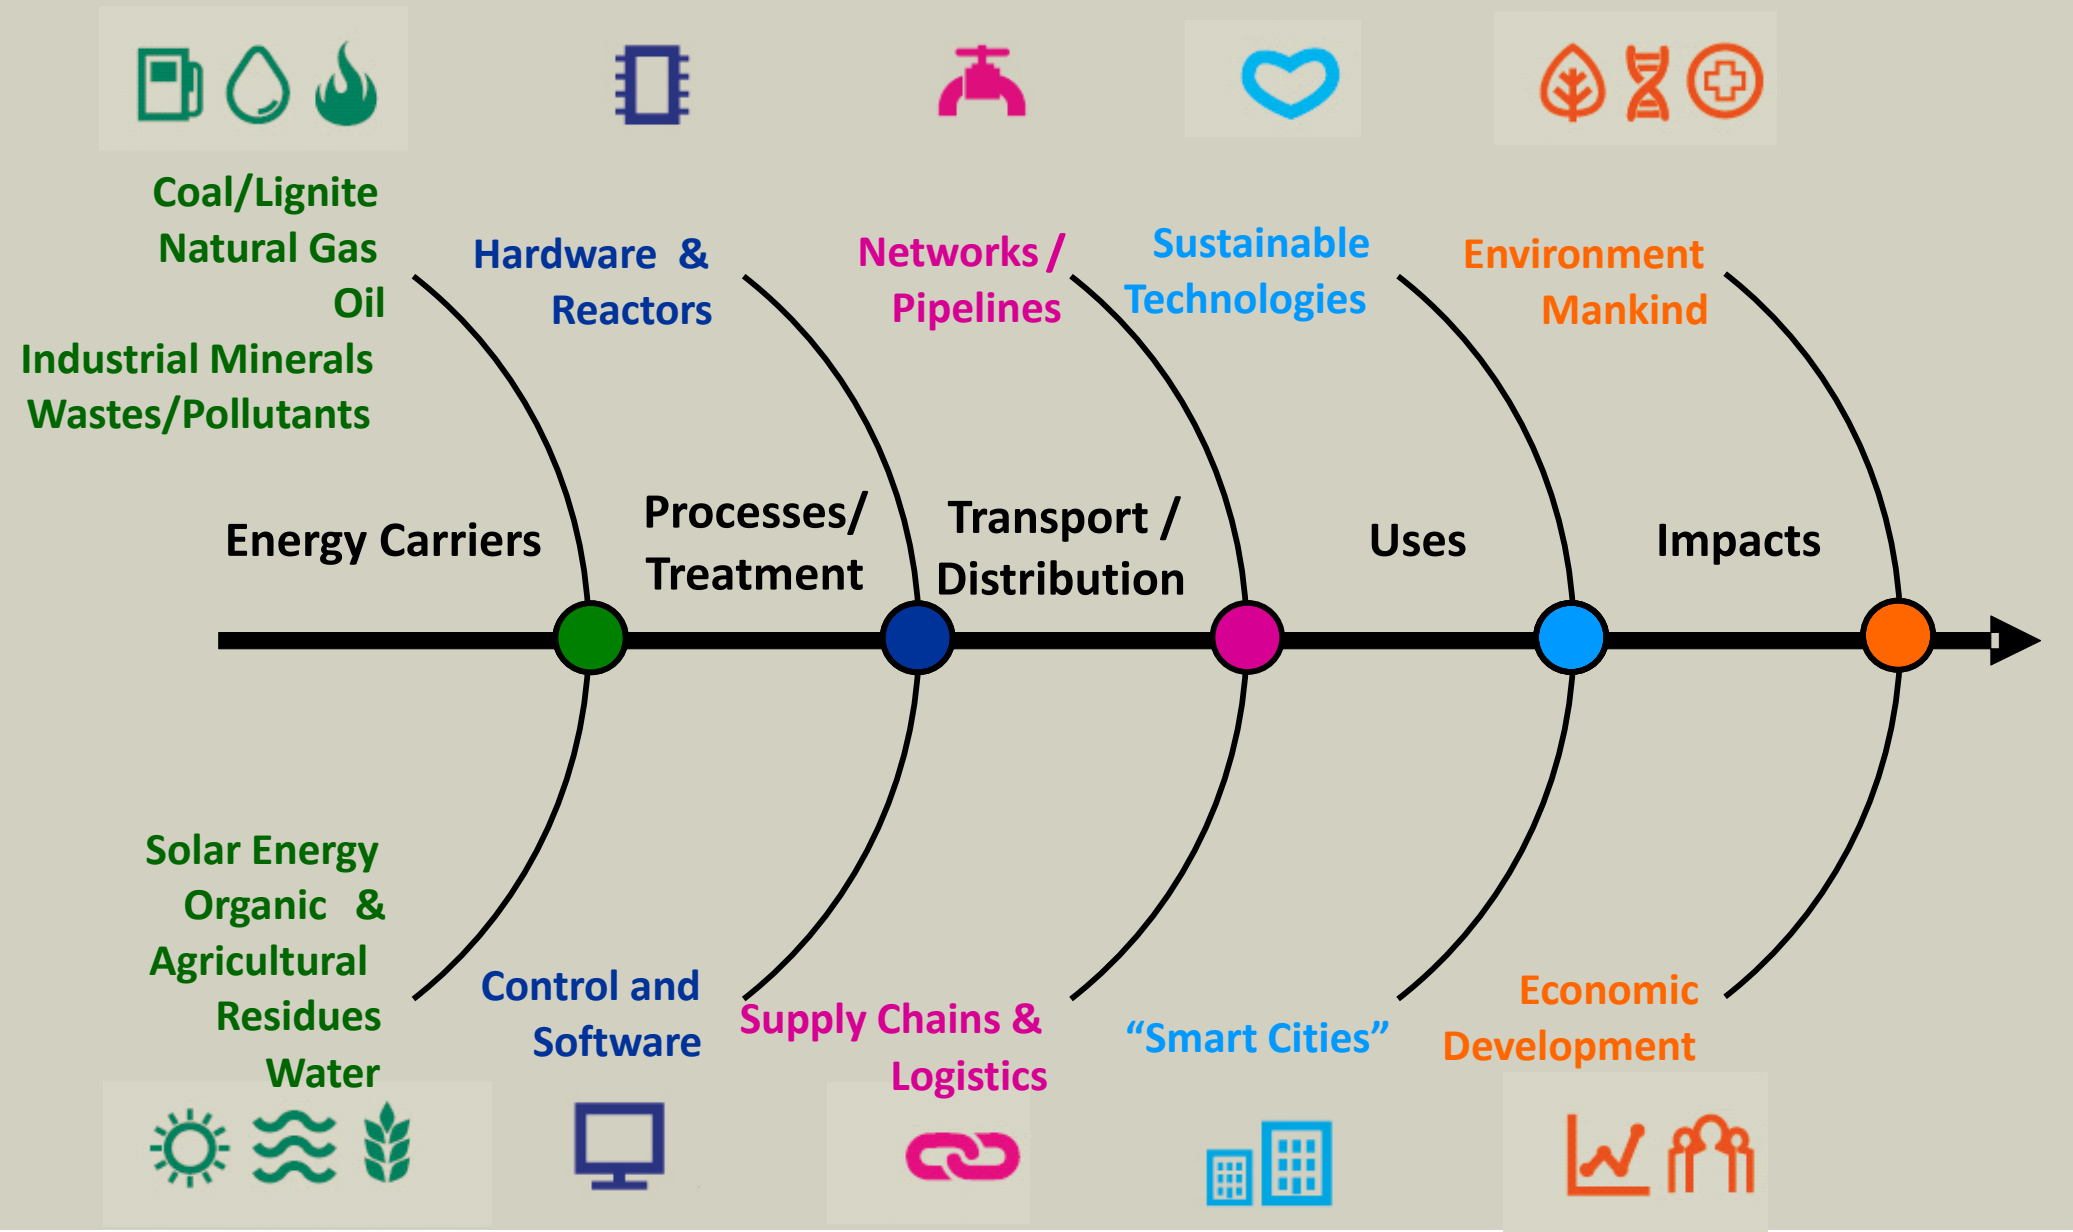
Coal/Lignite
Natural Gas
Oil
Industrial Minerals
Wastes/Pollutants

Hardware &
Reactors

Networks /
Pipelines

Sustainable
Technologies

Environment
Mankind

Energy Carriers

Processes/
Treatment

Transport /
Distribution

Uses

Impacts

Solar Energy
Organic &
Agricultural
Residues
Water

Control and
Software

Supply Chains &
Logistics

"Smart Cities"

Economic
Development